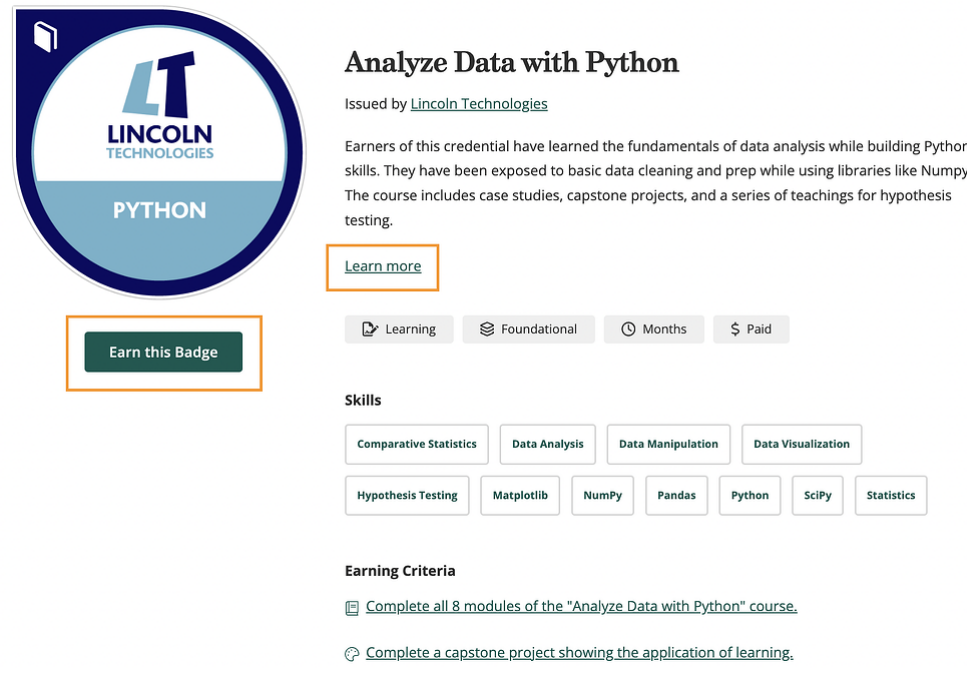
LT
LINCOLN
TECHNOLOGIES
PYTHON

Earn this Badge

Analyze Data with Python

Issued by Lincoln Technologies

Earners of this credential have learned the fundamentals of data analysis while building Pythor skills. They have been exposed to basic data cleaning and prep while using libraries like Numpy The course includes case studies, capstone projects, and a series of teachings for hypothesis testing.

Learn more

Learning
Foundational
Months
Paid

Skills

Comparative Statistics
Data Analysis
Data Manipulation
Data Visualization
Hypothesis Testing
Matplotlib
NumPy
Pandas
Python
SciPy
Statistics

Earning Criteria

Complete all 8 modules of the "Analyze Data with Python" course.

Complete a capstone project showing the application of learning.